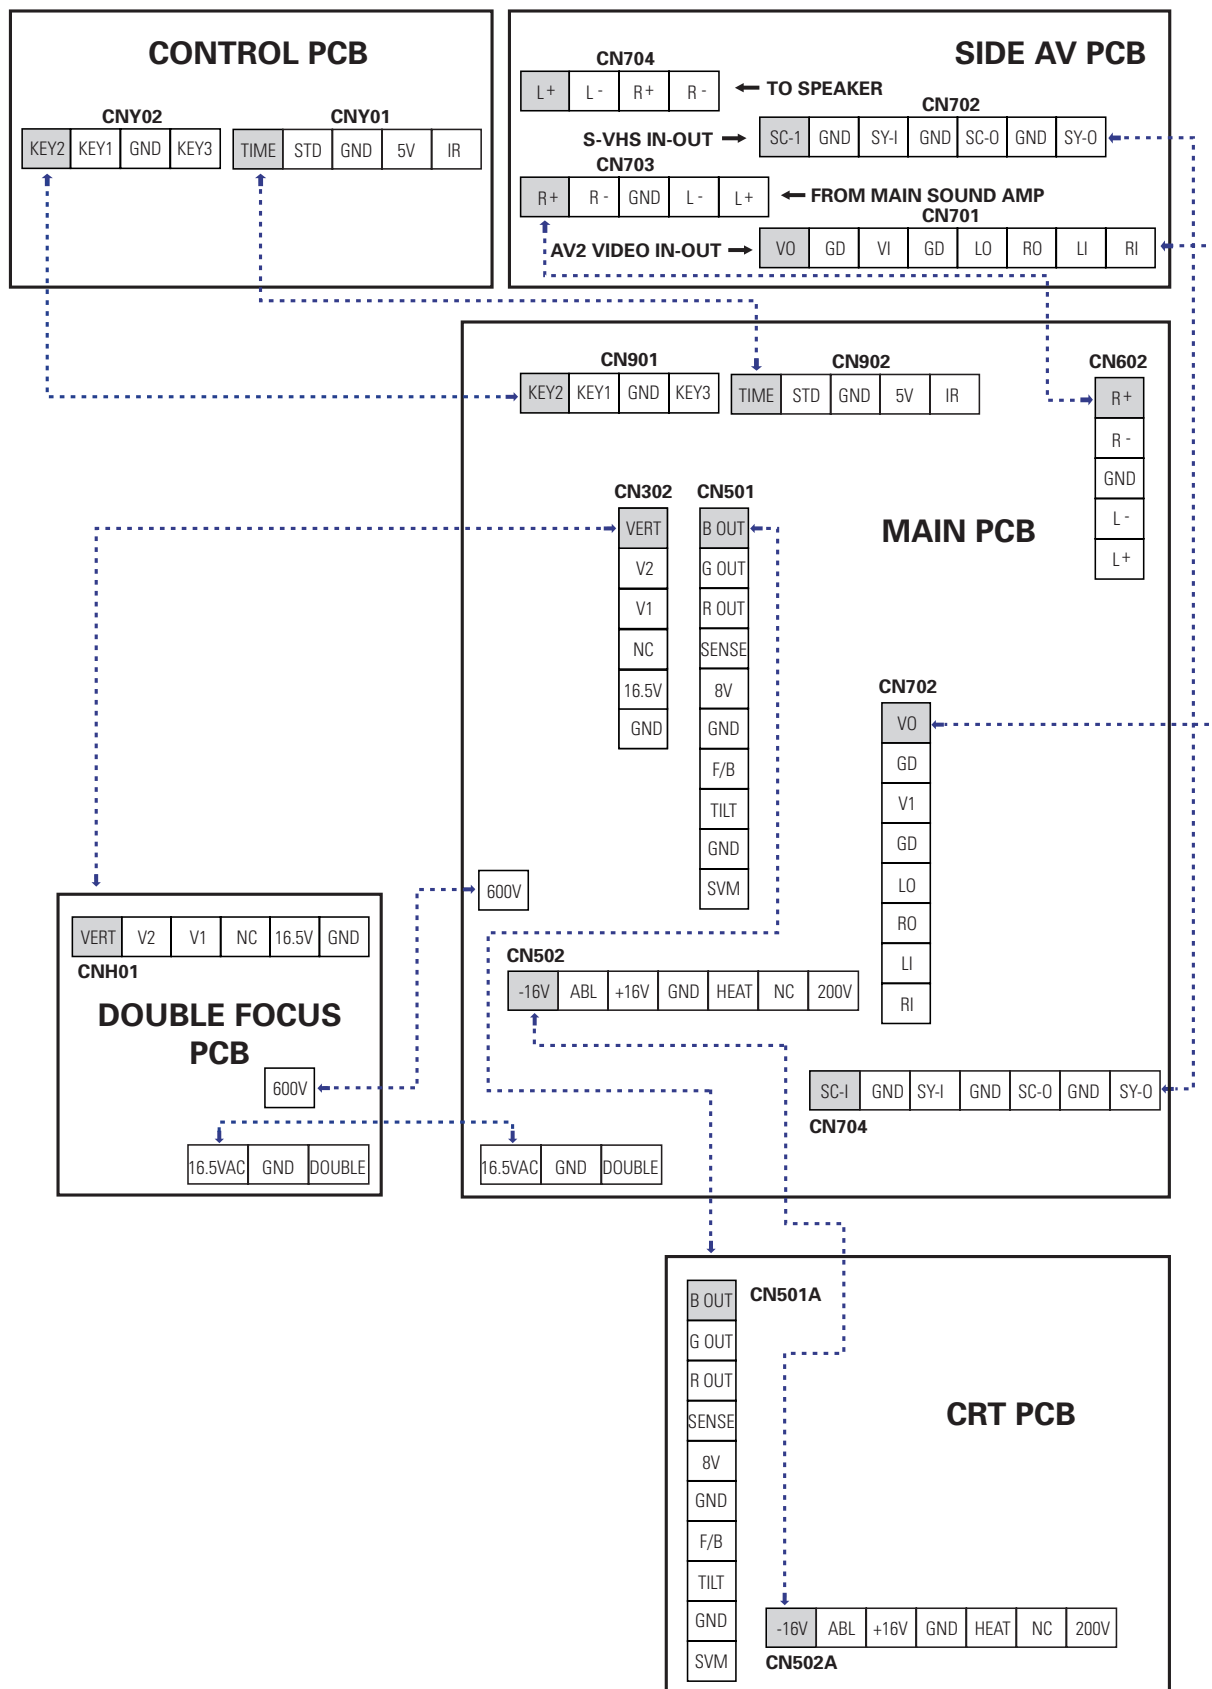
CONTROL PCB

CNY02

| KEY2 | KEY1 | GND | KEY3 |
|---|---|---|---|

CNY01

| TIME | STD | GND | 5V | IR |
|---|---|---|---|---|

SIDE AV PCB

CN704

| L+ | L- | R+ | R- |
|---|---|---|---|

TO SPEAKER

CN702

S-VHS IN-OUT

| SC-1 | GND | SY-I | GND | SC-O | GND | SY-O |
|---|---|---|---|---|---|---|

CN703

| R+ | R- | GND | L- | L+ |
|---|---|---|---|---|

FROM MAIN SOUND AMP

CN701

AV2 VIDEO IN-OUT

| VO | GD | VI | GD | LO | RO | LI | RI |
|---|---|---|---|---|---|---|---|

CN901

| KEY2 | KEY1 | GND | KEY3 |
|---|---|---|---|

CN902

| TIME | STD | GND | 5V | IR |
|---|---|---|---|---|

CN602

| R+ |
|---|
| R- |
| GND |
| L- |
| L+ |

MAIN PCB

CN302

| VERT |
|---|
| V2 |
| V1 |
| NC |
| 16.5V |
| GND |

CN501

| B OUT |
|---|
| G OUT |
| R OUT |
| SENSE |
| 8V |
| GND |
| F/B |
| TILT |
| GND |
| SVM |

CN702

| VO |
|---|
| GD |
| V1 |
| GD |
| LO |
| RO |
| LI |
| RI |

600V

| VERT | V2 | V1 | NC | 16.5V | GND |
|---|---|---|---|---|---|

CNH01

DOUBLE FOCUS PCB

600V

CN502

| -16V | ABL | +16V | GND | HEAT | NC | 200V |
|---|---|---|---|---|---|---|

| SC-I | GND | SY-I | GND | SC-O | GND | SY-O |
|---|---|---|---|---|---|---|

CN704

| 16.5VAC | GND | DOUBLE |
|---|---|---|

| 16.5VAC | GND | DOUBLE |
|---|---|---|

CN501A

| B OUT |
|---|
| G OUT |
| R OUT |
| SENSE |
| 8V |
| GND |
| F/B |
| TILT |
| GND |
| SVM |

CRT PCB

| -16V | ABL | +16V | GND | HEAT | NC | 200V |
|---|---|---|---|---|---|---|

CN502A